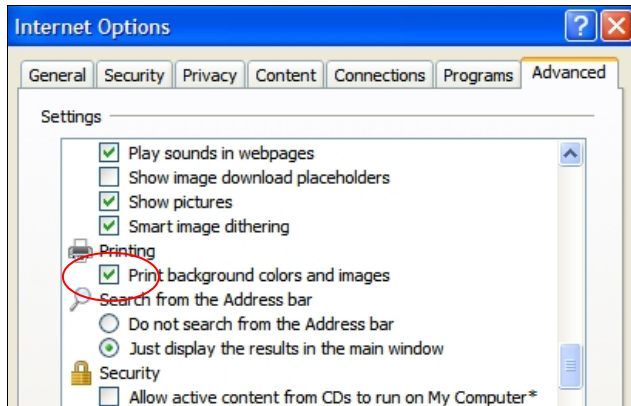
Internet Options

General | Security | Privacy | Content | Connections | Programs | Advanced

Settings

Play sounds in webpages
Show image download placeholders
Show pictures
Smart image dithering
Printing
Print background colors and images
Search from the Address bar
Do not search from the Address bar
Just display the results in the main window
Security
Allow active content from CDs to run on My Computer*